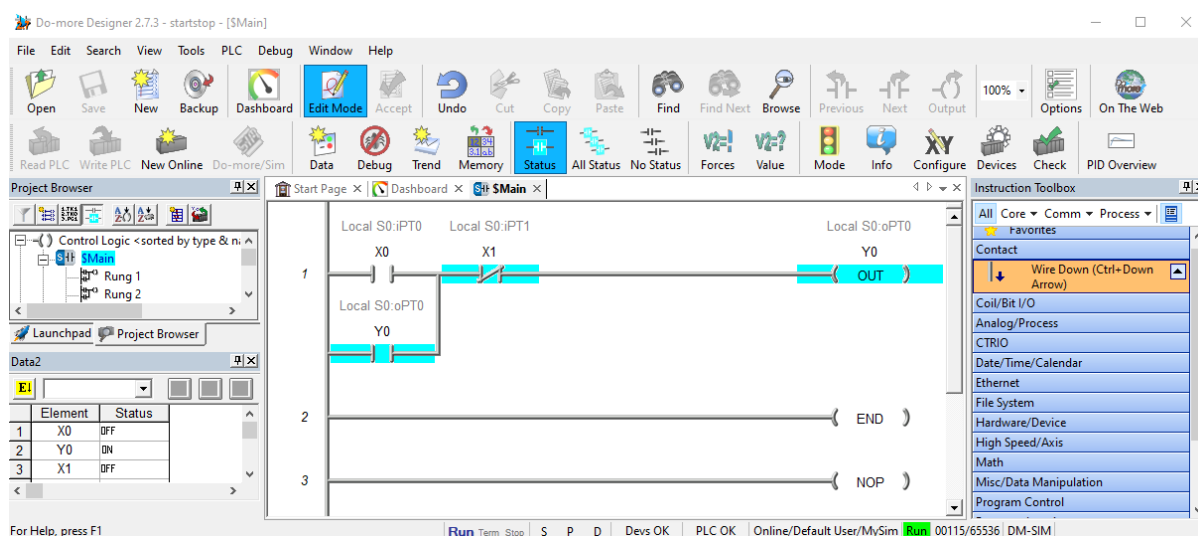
Do-more Designer 2.7.3 - startstop - [$Main]

File Edit Search View Tools PLC Debug Window Help

Open Save New Backup Dashboard Edit Mode Accept Undo Cut Copy Paste Find Find Next Browse Previous Next Output 100% Options On The Web

Read PLC Write PLC New Online Do-more/Sim Data Debug Trend Memory Status All Status No Status Forces Value Mode Info Configure Devices Check PID Overview

Project Browser

Control Logic <sorted by type & n
$Main
Rung 1
Rung 2

Launchpad Project Browser

Data2

| | Element | Status |
|---|---|---|
| 1 | X0 | OFF |
| 2 | Y0 | ON |
| 3 | X1 | OFF |

Start Page Dashboard $Main

Local S0:iPT0
X0
Local S0:iPT1
X1
Local S0:oPT0
Y0
OUT
1
Local S0:oPT0
Y0
2
END
3
NOP

Instruction Toolbox
All Core Comm Process
Favorites
Contact
Wire Down (Ctrl+Down Arrow)
Coil/Bit I/O
Analog/Process
CTRIO
Date/Time/Calendar
Ethernet
File System
Hardware/Device
High Speed/Axis
Math
Misc/Data Manipulation
Program Control

For Help, press F1 Run Term Stop S P D Devs OK PLC OK Online/Default User/MySim Run 00115/65536 DM-SIM